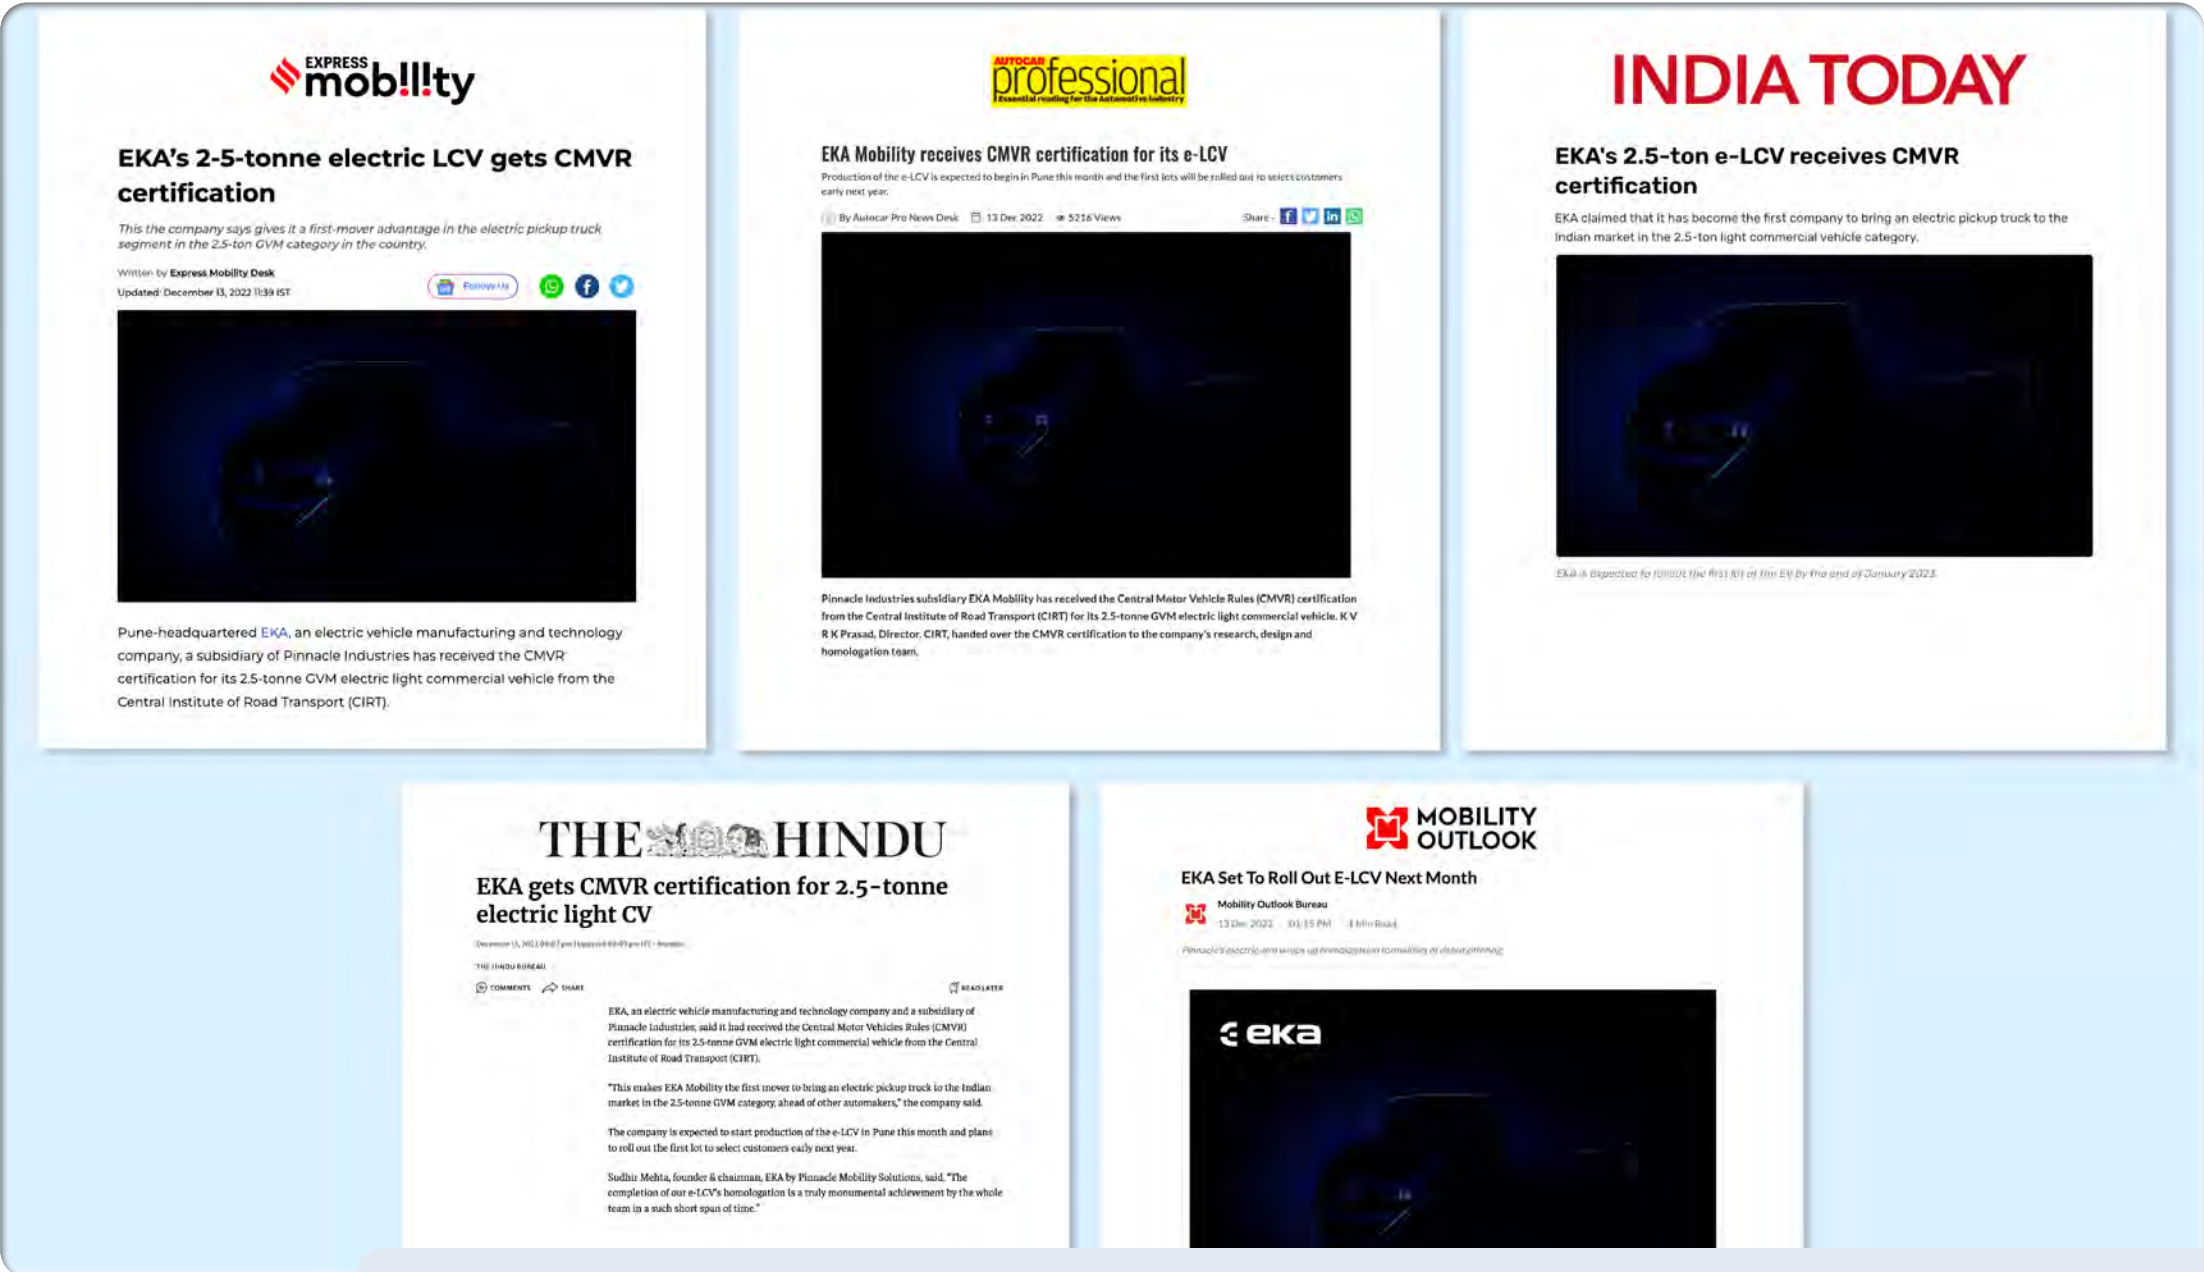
EXPRESS mob!l!ty

EKA's 2-5-tonne electric LCV gets CMVR certification

This the company says gives it a first-mover advantage in the electric pickup truck segment in the 2.5-ton GVM category in the country.

Written by Express Mobility Desk
Updated: December 13, 2022 11:39 IST

Follow Us

Pune-headquartered EKA, an electric vehicle manufacturing and technology company, a subsidiary of Pinnacle Industries has received the CMVR certification for its 2.5-tonne GVM electric light commercial vehicle from the Central Institute of Road Transport (CIRT).

AUTOCAR professional Essential reading for the Automotive Industry

EKA Mobility receives CMVR certification for its e-LCV

Production of the e-LCV is expected to begin in Pune this month and the first lots will be rolled out to select customers early next year.

By Autocar Pro News Desk 13 Dec 2022 5216 Views Share

Pinnacle Industries subsidiary EKA Mobility has received the Central Motor Vehicle Rules (CMVR) certification from the Central Institute of Road Transport (CIRT) for its 2.5-tonne GVM electric light commercial vehicle. K V R K Prasad, Director, CIRT, handed over the CMVR certification to the company's research, design and homologation team.

INDIA TODAY

EKA's 2.5-ton e-LCV receives CMVR certification

EKA claimed that it has become the first company to bring an electric pickup truck to the Indian market in the 2.5-ton light commercial vehicle category.

EKA is expected to rollout the first lot of the EV by the end of January 2023.

THE HINDU

EKA gets CMVR certification for 2.5-tonne electric light CV

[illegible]

THE HINDU BUREAU

COMMENTS SHARE READ LATER

EKA, an electric vehicle manufacturing and technology company and a subsidiary of Pinnacle Industries, said it had received the Central Motor Vehicles Rules (CMVR) certification for its 2.5-tonne GVM electric light commercial vehicle from the Central Institute of Road Transport (CIRT).

"This makes EKA Mobility the first mover to bring an electric pickup truck to the Indian market in the 2.5-tonne GVM category, ahead of other automakers," the company said.

The company is expected to start production of the e-LCV in Pune this month and plans to roll out the first lot to select customers early next year.

Sudhir Mehta, founder & chairman, EKA by Pinnacle Mobility Solutions, said, "The completion of our e-LCV's homologation is a truly monumental achievement by the whole team in a such short span of time."

MOBILITY OUTLOOK

EKA Set To Roll Out E-LCV Next Month

Mobility Outlook Bureau
13 Dec 2022 01:15 PM 1 Min Read

Pinnacle's electric arm wraps up homologation formalities of debut offering

eka